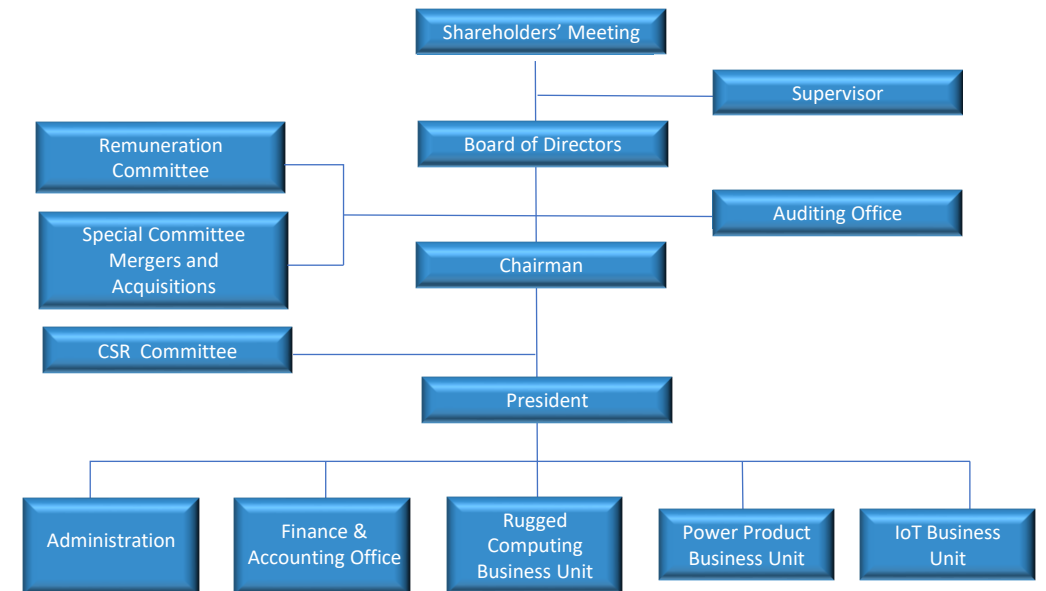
Shareholders' Meeting

Supervisor

Remuneration Committee

Board of Directors

Auditing Office

Special Committee Mergers and Acquisitions

Chairman

CSR Committee

President

Administration

Finance & Accounting Office

Rugged Computing Business Unit

Power Product Business Unit

IoT Business Unit